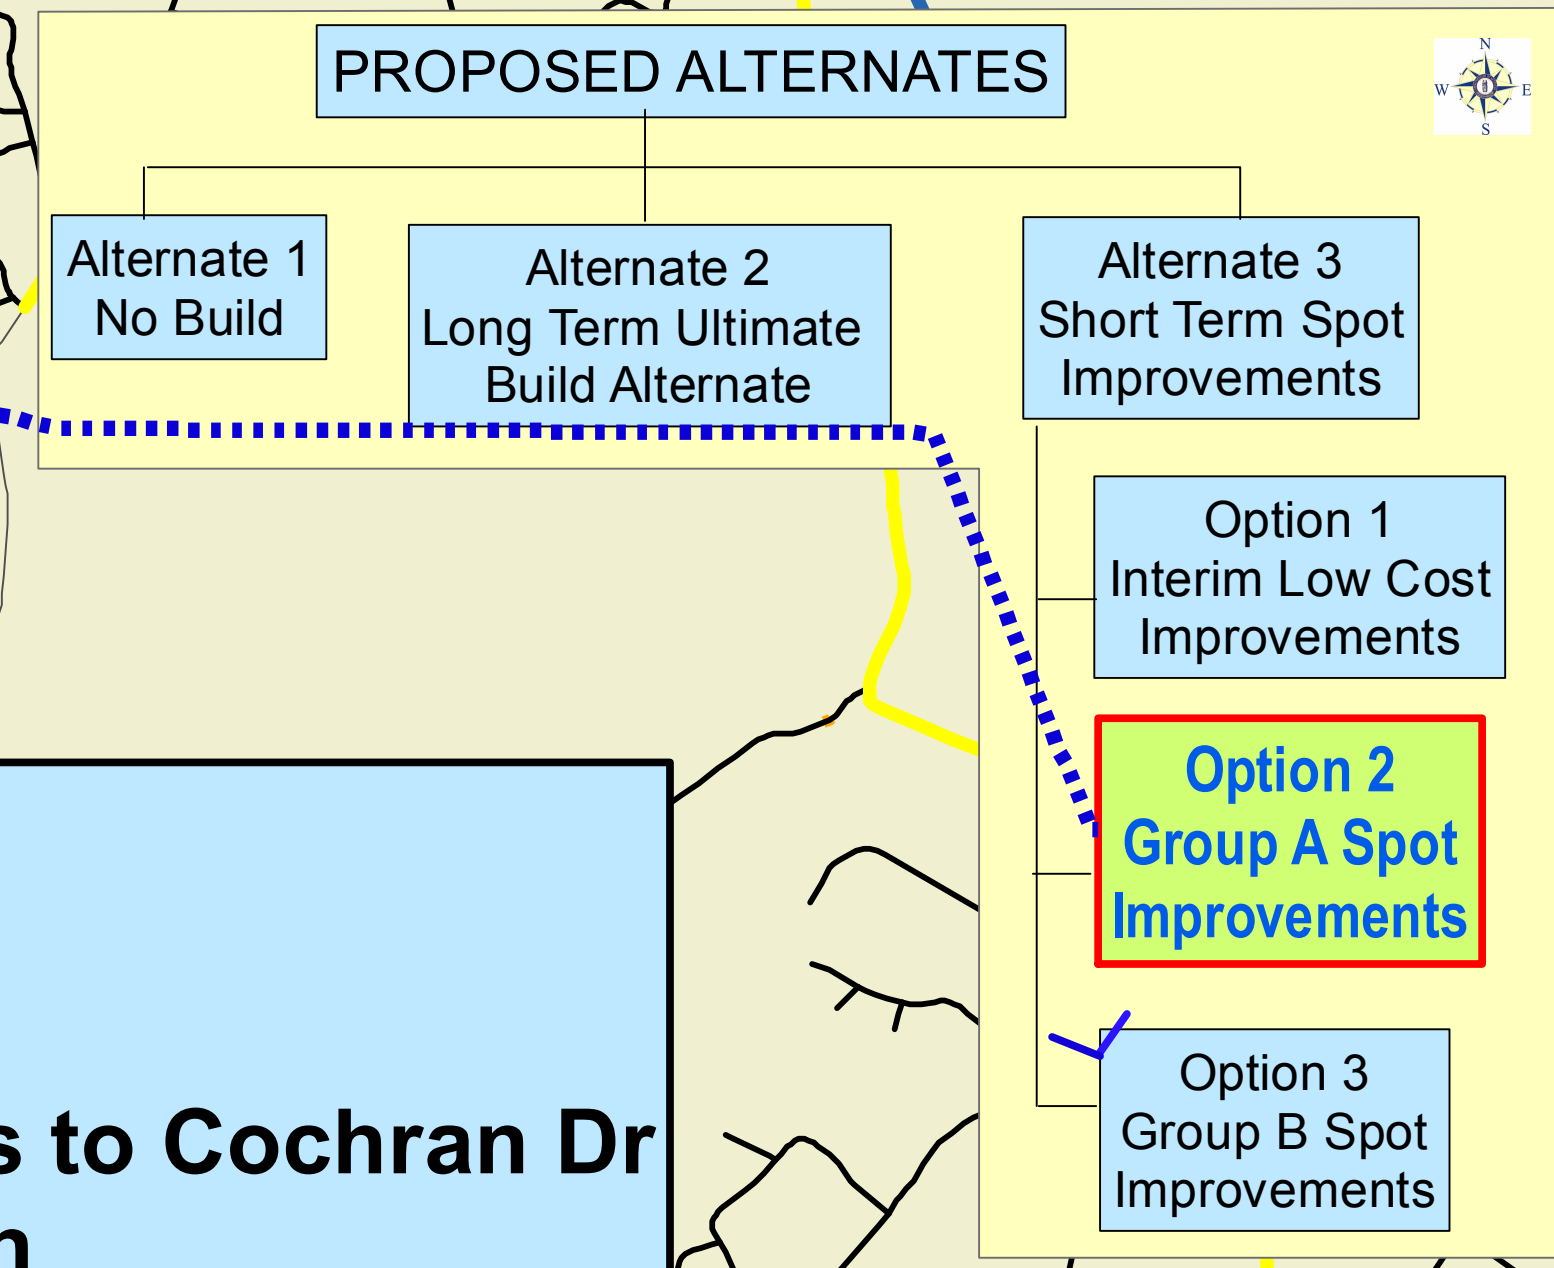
PROPOSED ALTERNATES

N
W
E
S

Alternate 1
No Build

Alternate 2
Long Term Ultimate
Build Alternate

Alternate 3
Short Term Spot
Improvements

Option 1
Interim Low Cost
Improvements

Option 2
Group A Spot
Improvements

Option 3
Group B Spot
Improvements

s to Cochran Dr
n